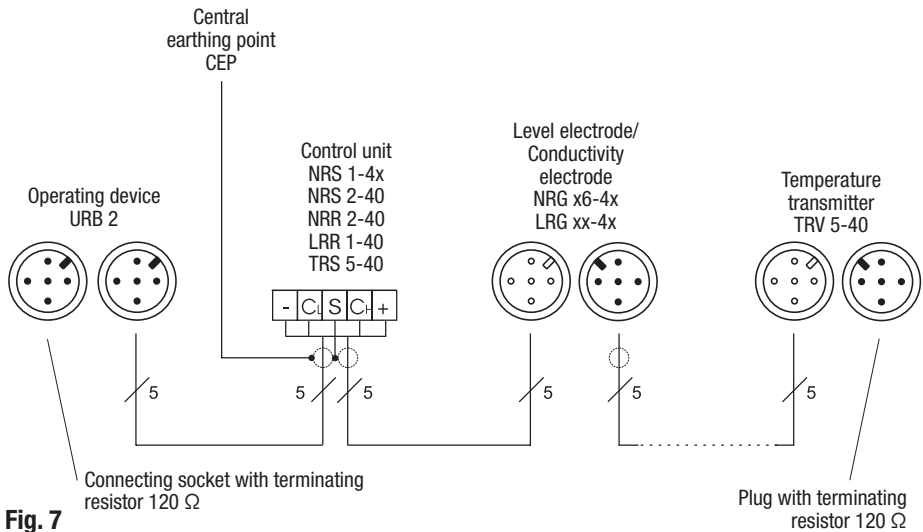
Central earthing point CEP

Operating device URB 2

Control unit NRS 1-4x NRS 2-40 NRR 2-40 LRR 1-40 TRS 5-40

Level electrode/ Conductivity electrode NRG x6-4x LRG xx-4x

Temperature transmitter TRV 5-40

- $C_L$ S $C_H$ +

5

5

5

5

5

Connecting socket with terminating resistor 120 Ω

Fig. 7

Plug with terminating resistor 120 Ω